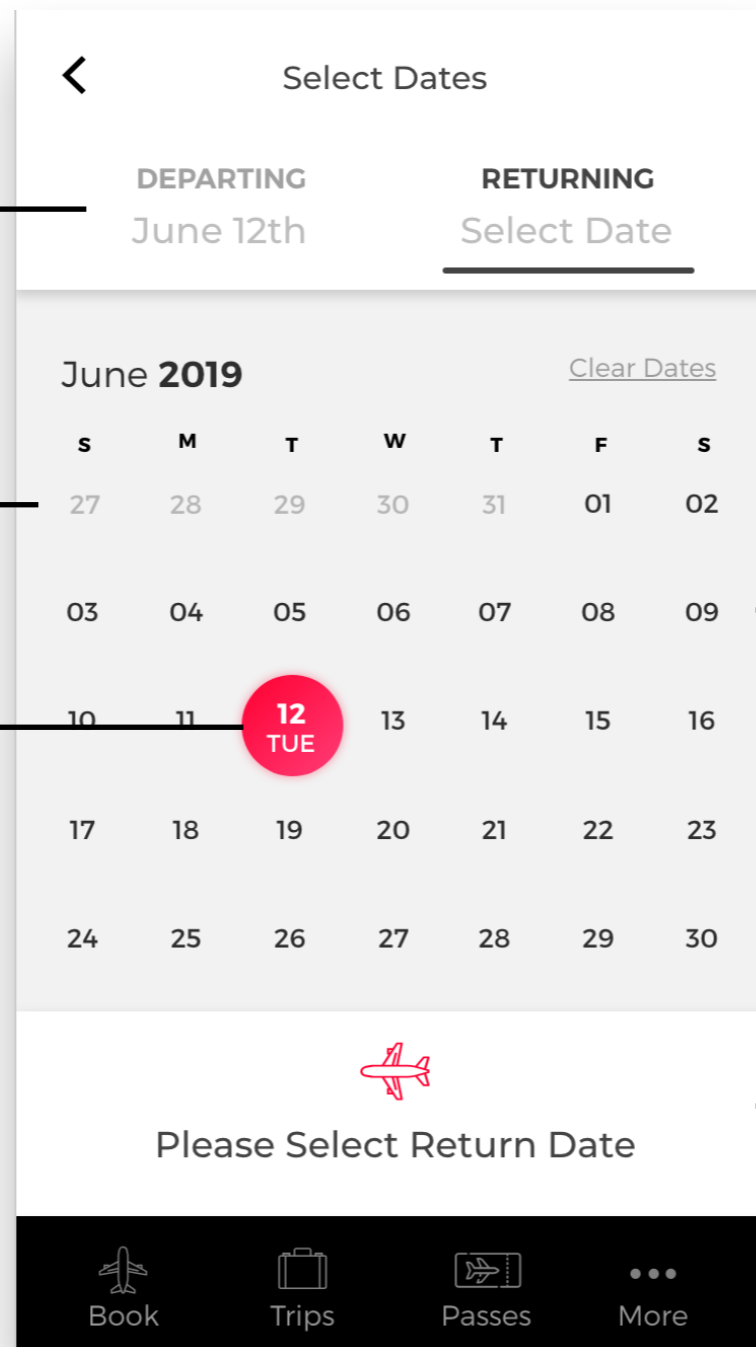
Select Dates

DEPARTING
June 12th

RETURNING
Select Date

June 2019

Clear Dates

| S | M | T | W | T | F | S |
|---|---|---|---|---|---|---|
| 27 | 28 | 29 | 30 | 31 | 01 | 02 |
| 03 | 04 | 05 | 06 | 07 | 08 | 09 |
| 10 | 11 | 12 TUE | 13 | 14 | 15 | 16 |
| 17 | 18 | 19 | 20 | 21 | 22 | 23 |
| 24 | 25 | 26 | 27 | 28 | 29 | 30 |

Please Select Return Date

Book Trips Passes More